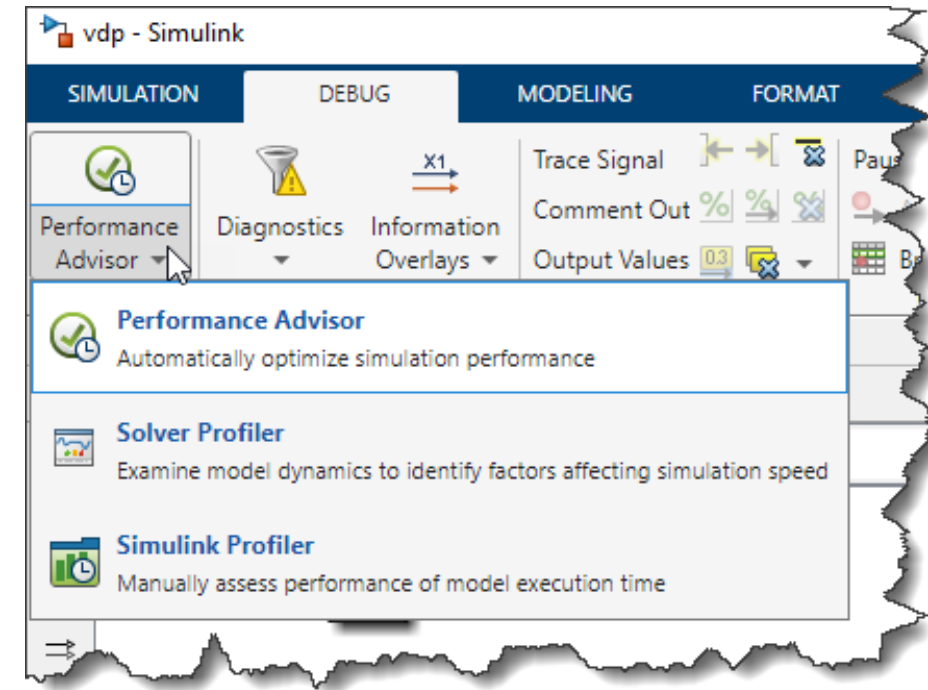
vdp - Simulink

SIMULATION DEBUG MODELING FORMAT

Performance Advisor

Diagnostics

X1

Information Overlays

Trace Signal

Comment Out

Output Values

0.3

Paus

B

Performance Advisor
Automatically optimize simulation performance

Solver Profiler
Examine model dynamics to identify factors affecting simulation speed

Simulink Profiler
Manually assess performance of model execution time